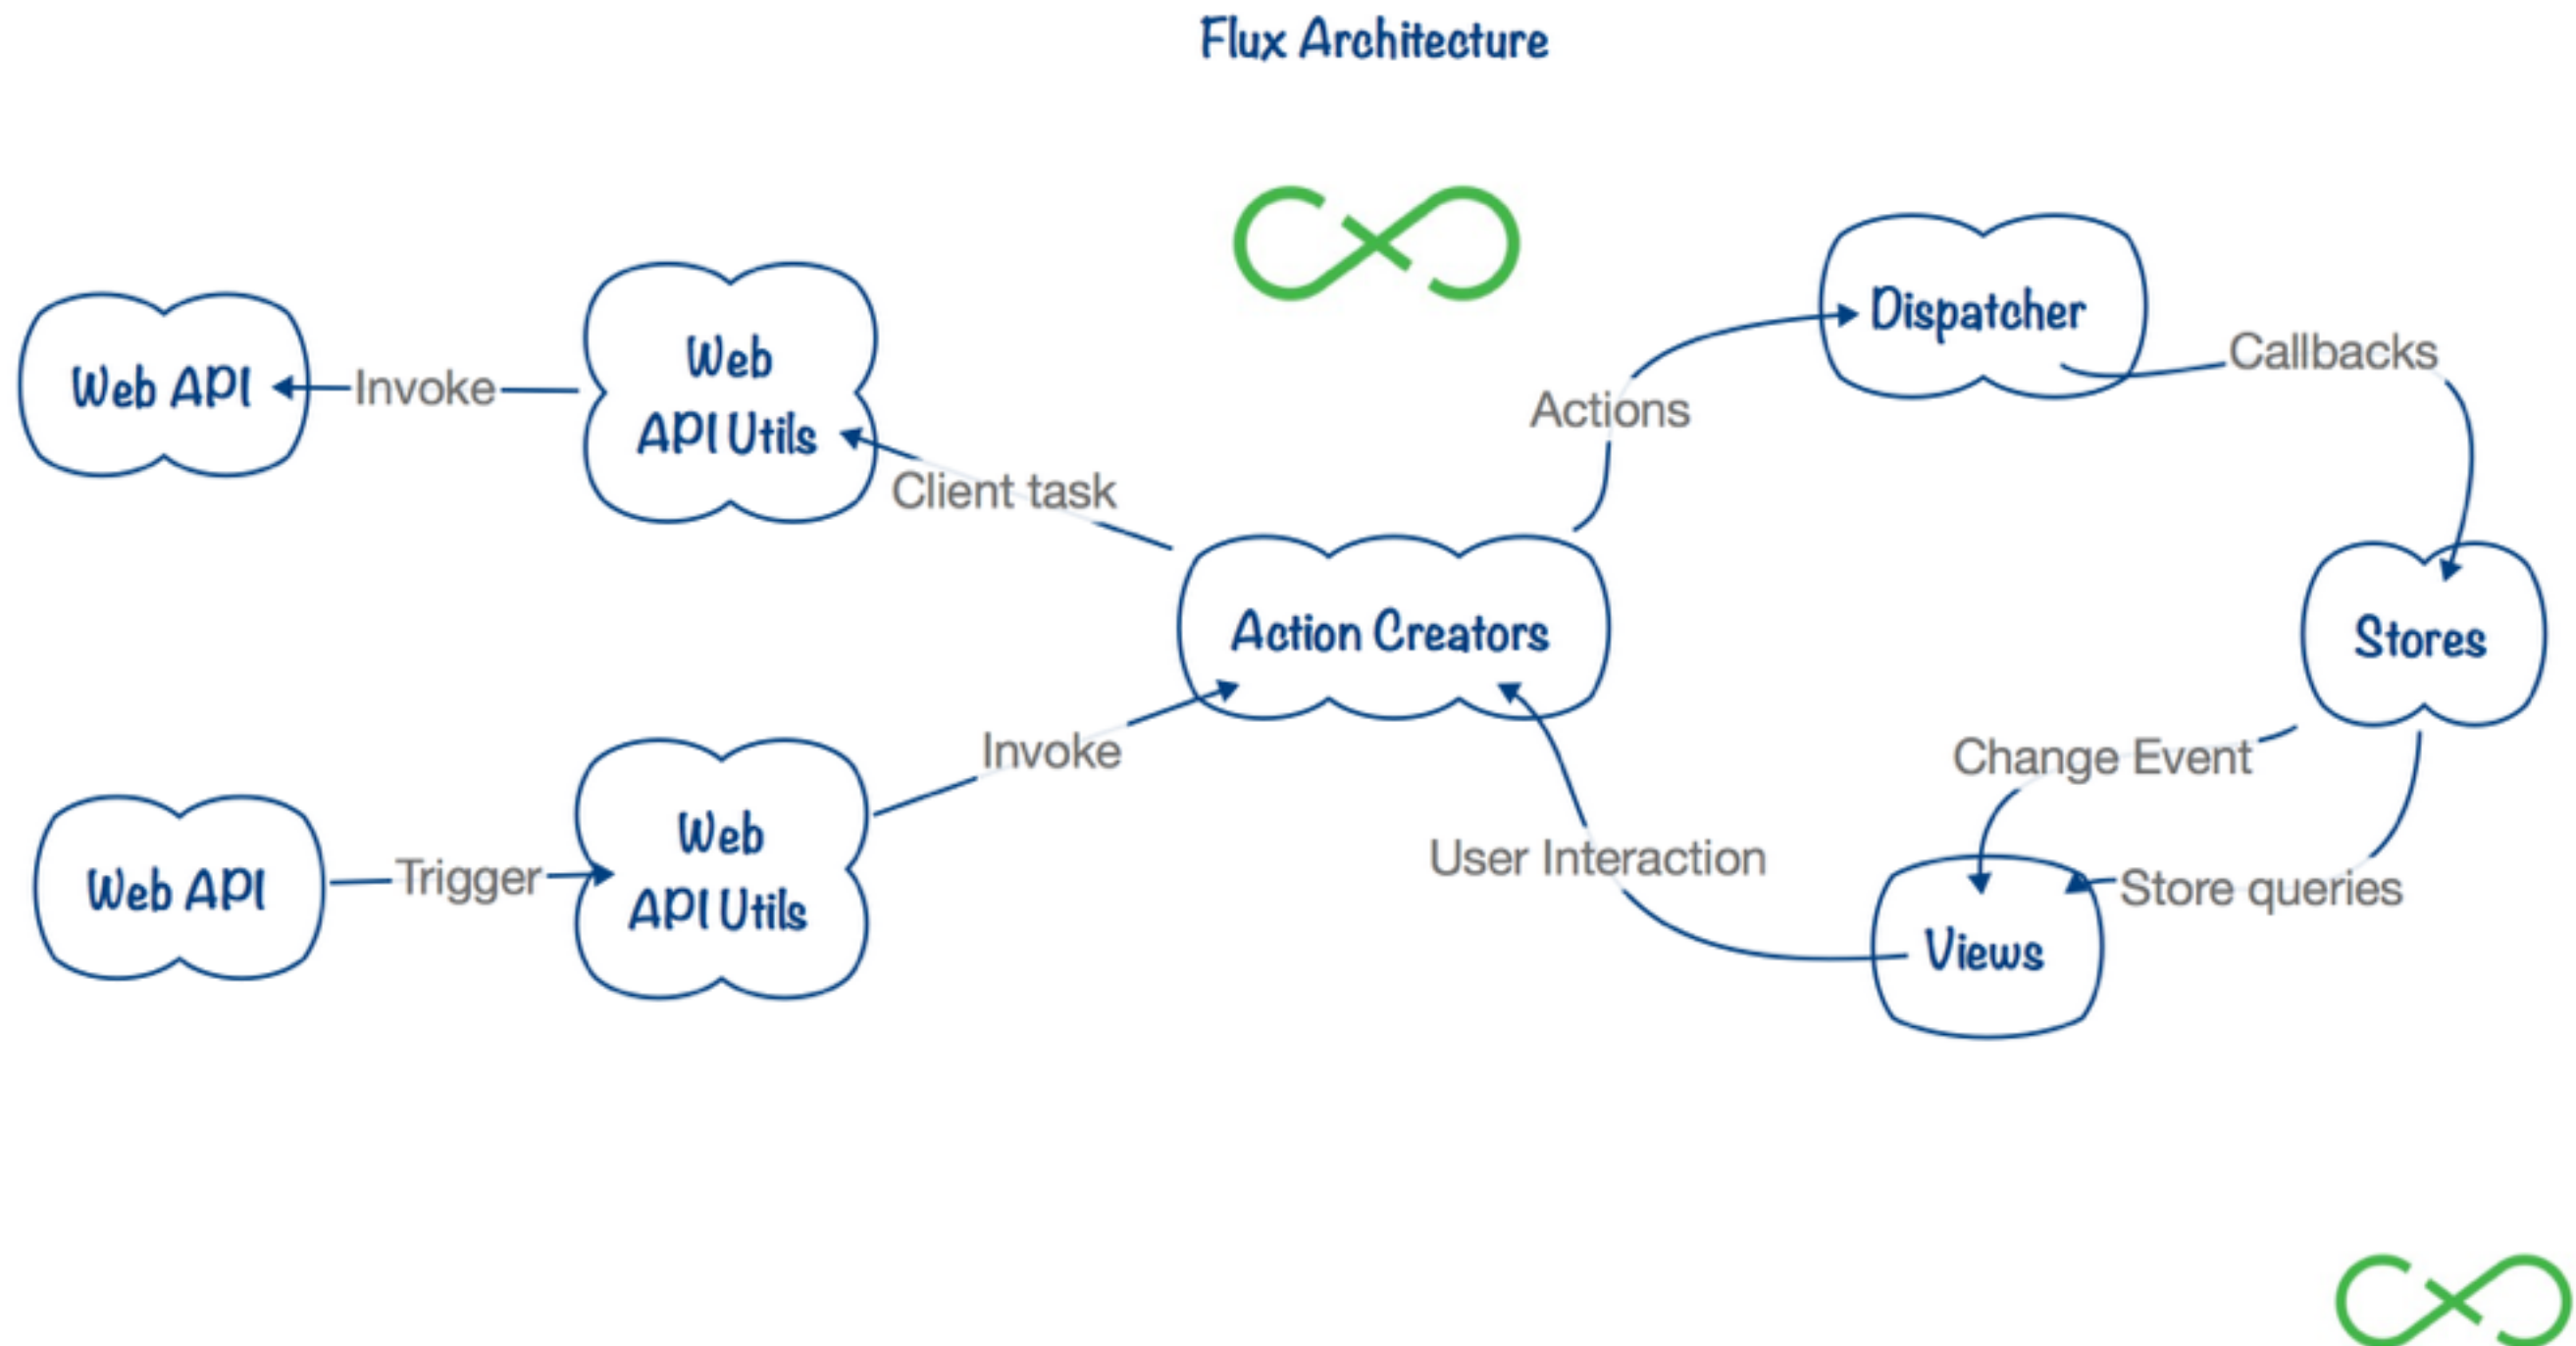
Flux Architecture

Web API

Invoke

Web API Utils

Client task

Actions

Dispatcher

Callbacks

Action Creators

Stores

Invoke

Change Event

Web API

Trigger

Web API Utils

User Interaction

Views

Store queries